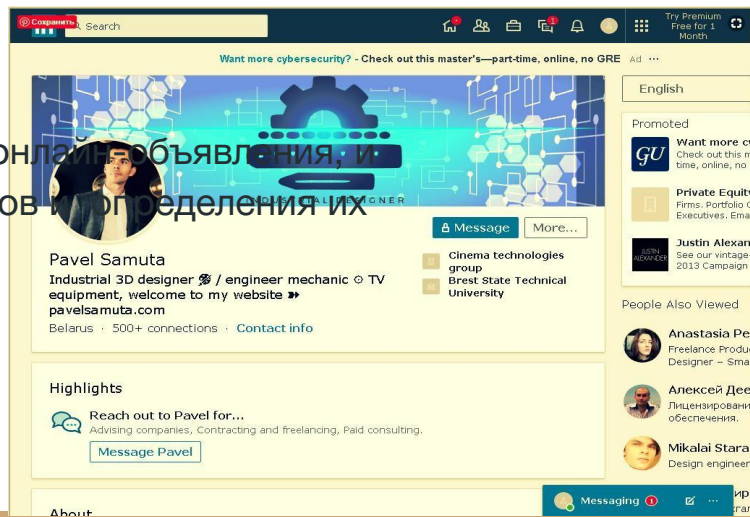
Сохранить

Search

Try Premium Free for 1 Month

Want more cybersecurity? - Check out this master's—part-time, online, no GRE Ad ···

English

онлайн объявления, и
ов и определения их

INDUSTRIAL DESIGNER

Message More...

Pavel Samuta

Industrial 3D designer / engineer mechanic TV equipment, welcome to my website pavelsamuta.com

Belarus · 500+ connections · Contact info

Cinema technologies group

Brest State Technical University

Promoted

Want more c
Check out this m
time, online, no

Private Equity
Firms. Portfolio C
Executives. Ema

Justin Alexan
See our vintage-
2013 Campaign

People Also Viewed

Anastasia Pe
Freelance Produc
Designer – Sma

Алексей Дее
Лицензировани
обеспечения.

Mikalai Stara
Design engineer

Highlights

Reach out to Pavel for...
Advising companies, Contracting and freelancing, Paid consulting.

Message Pavel

About

Messaging 1